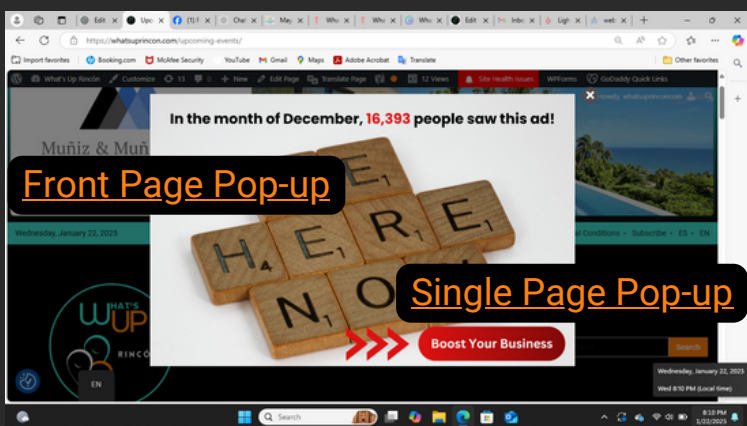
Edit | Upc | (1) F | Cha | May | Who | Who | Wh | Edit | Inbo | Ligh | web

https://whatsuprincon.com/upcoming-events/

Import favorites | Booking.com | McAfee Security | YouTube | Gmail | Maps | Adobe Acrobat | Translate | Other favorites

What's Up Rincón | Customize | 13 | 0 | + New | Edit Page | Translate Page | 12 Views | Site Health Issues | WPForms | GoDaddy Quick Links

Muñiz & Muñ

Front Page Pop-up

In the month of December, 16,393 people saw this ad!

H E R E
N O W

Single Page Pop-up

Boost Your Business

Wednesday, January 22, 2025

Conditions · Subscribe · ES · EN

WHAT'S UP RINCÓN

EN

Search

Wednesday, January 22, 2025
Wed 8:10 PM (Local time)

Search

8:10 PM
1/22/2025